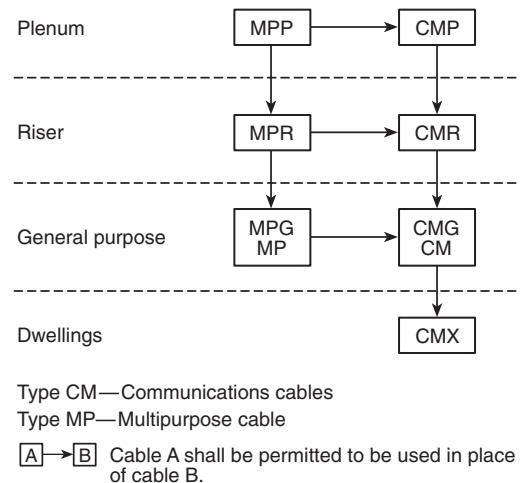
Plenum

MPP

CMP

Riser

MPR

CMR

General purpose

MPG
MP

CMG
CM

Dwellings

CMX

Type CM—Communications cables

Type MP—Multipurpose cable

A → B Cable A shall be permitted to be used in place of cable B.